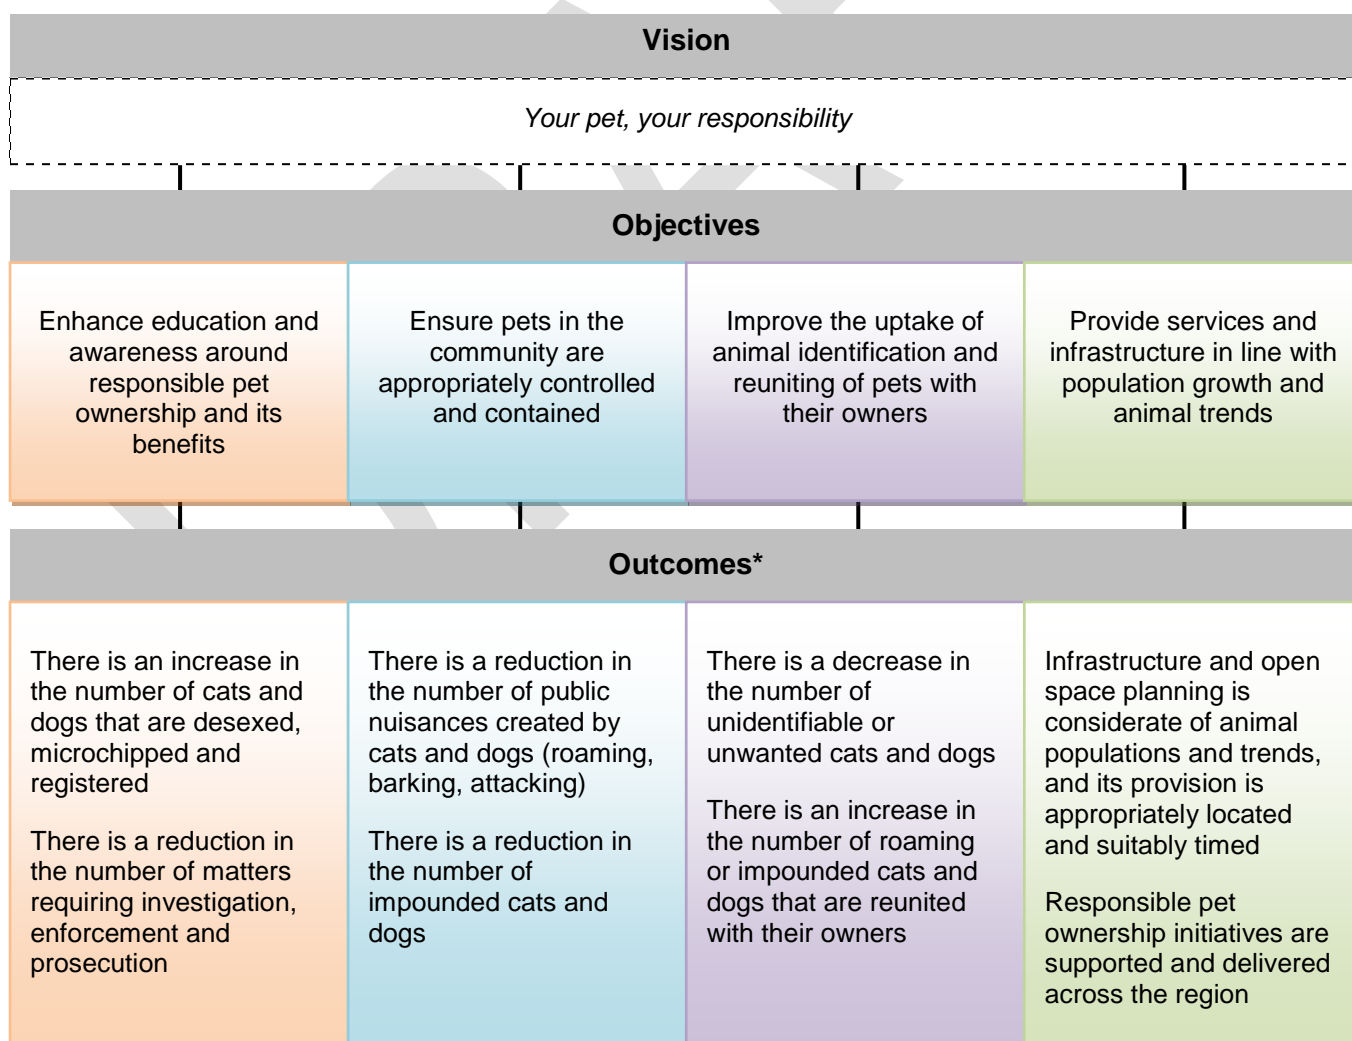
Vision

*Your pet, your responsibility*

Objectives

| | | | |
|---|---|---|---|
| Enhance education and awareness around responsible pet ownership and its benefits | Ensure pets in the community are appropriately controlled and contained | Improve the uptake of animal identification and reuniting of pets with their owners | Provide services and infrastructure in line with population growth and animal trends |

Outcomes*

| | | | |
|---|---|---|---|
| There is an increase in the number of cats and dogs that are desexed, microchipped and registered<br><br>There is a reduction in the number of matters requiring investigation, enforcement and prosecution | There is a reduction in the number of public nuisances created by cats and dogs (roaming, barking, attacking)<br><br>There is a reduction in the number of impounded cats and dogs | There is a decrease in the number of unidentifiable or unwanted cats and dogs<br><br>There is an increase in the number of roaming or impounded cats and dogs that are reunited with their owners | Infrastructure and open space planning is considerate of animal populations and trends, and its provision is appropriately located and suitably timed<br><br>Responsible pet ownership initiatives are supported and delivered across the region |